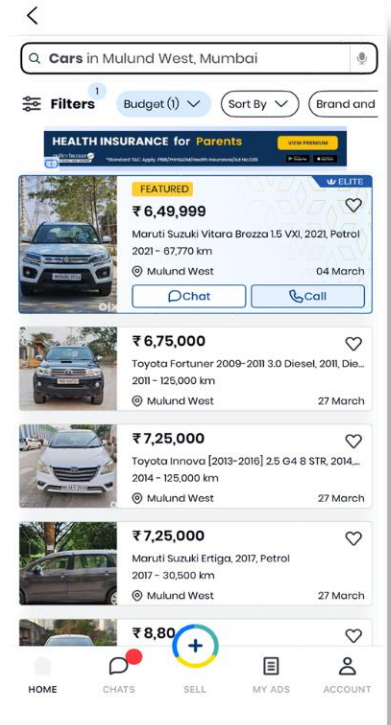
Cars in Mulund West, Mumbai

1
Filters
Budget (1)
Sort By
Brand and

HEALTH INSURANCE for Parents
VIEW PREMIUM
PolicyBazaar

FEATURED
ELITE
₹ 6,49,999
Maruti Suzuki Vitara Brezza 1.5 VXI, 2021, Petrol
2021 - 67,770 km
Mulund West
04 March
Chat
Call

₹ 6,75,000
Toyota Fortuner 2009-2011 3.0 Diesel, 2011, Die...
2011 - 125,000 km
Mulund West
27 March

₹ 7,25,000
Toyota Innova [2013-2016] 2.5 G4 8 STR, 2014,...
2014 - 125,000 km
Mulund West
27 March

₹ 7,25,000
Maruti Suzuki Ertiga, 2017, Petrol
2017 - 30,500 km
Mulund West
27 March

₹ 8,80

HOME
CHATS
SELL
MY ADS
ACCOUNT